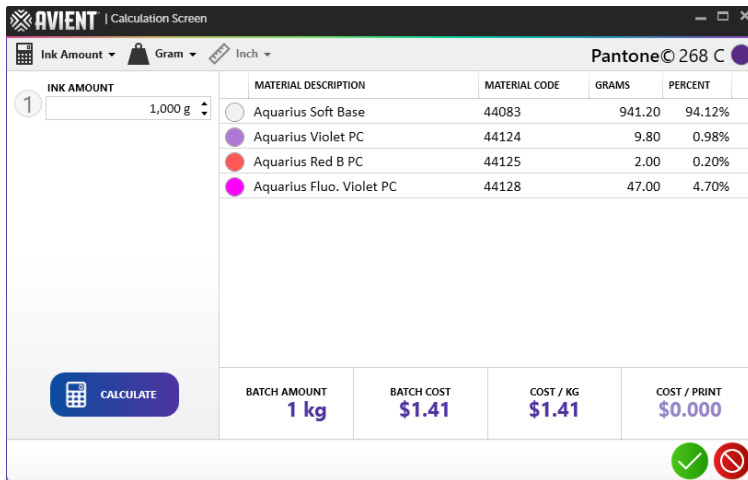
AVIENT | Calculation Screen

Ink Amount ▾ Gram ▾ Inch ▾

Pantone© 268 C

INK AMOUNT

1

1,000 g

| | MATERIAL DESCRIPTION | MATERIAL CODE | GRAMS | PERCENT |
|---|---|---|---|---|
| | Aquarius Soft Base | 44083 | 941.20 | 94.12% |
| | Aquarius Violet PC | 44124 | 9.80 | 0.98% |
| | Aquarius Red B PC | 44125 | 2.00 | 0.20% |
| | Aquarius Fluo. Violet PC | 44128 | 47.00 | 4.70% |

CALCULATE

| BATCH AMOUNT | BATCH COST | COST / KG | COST / PRINT |
|---|---|---|---|
| 1 kg | $1.41 | $1.41 | $0.000 |